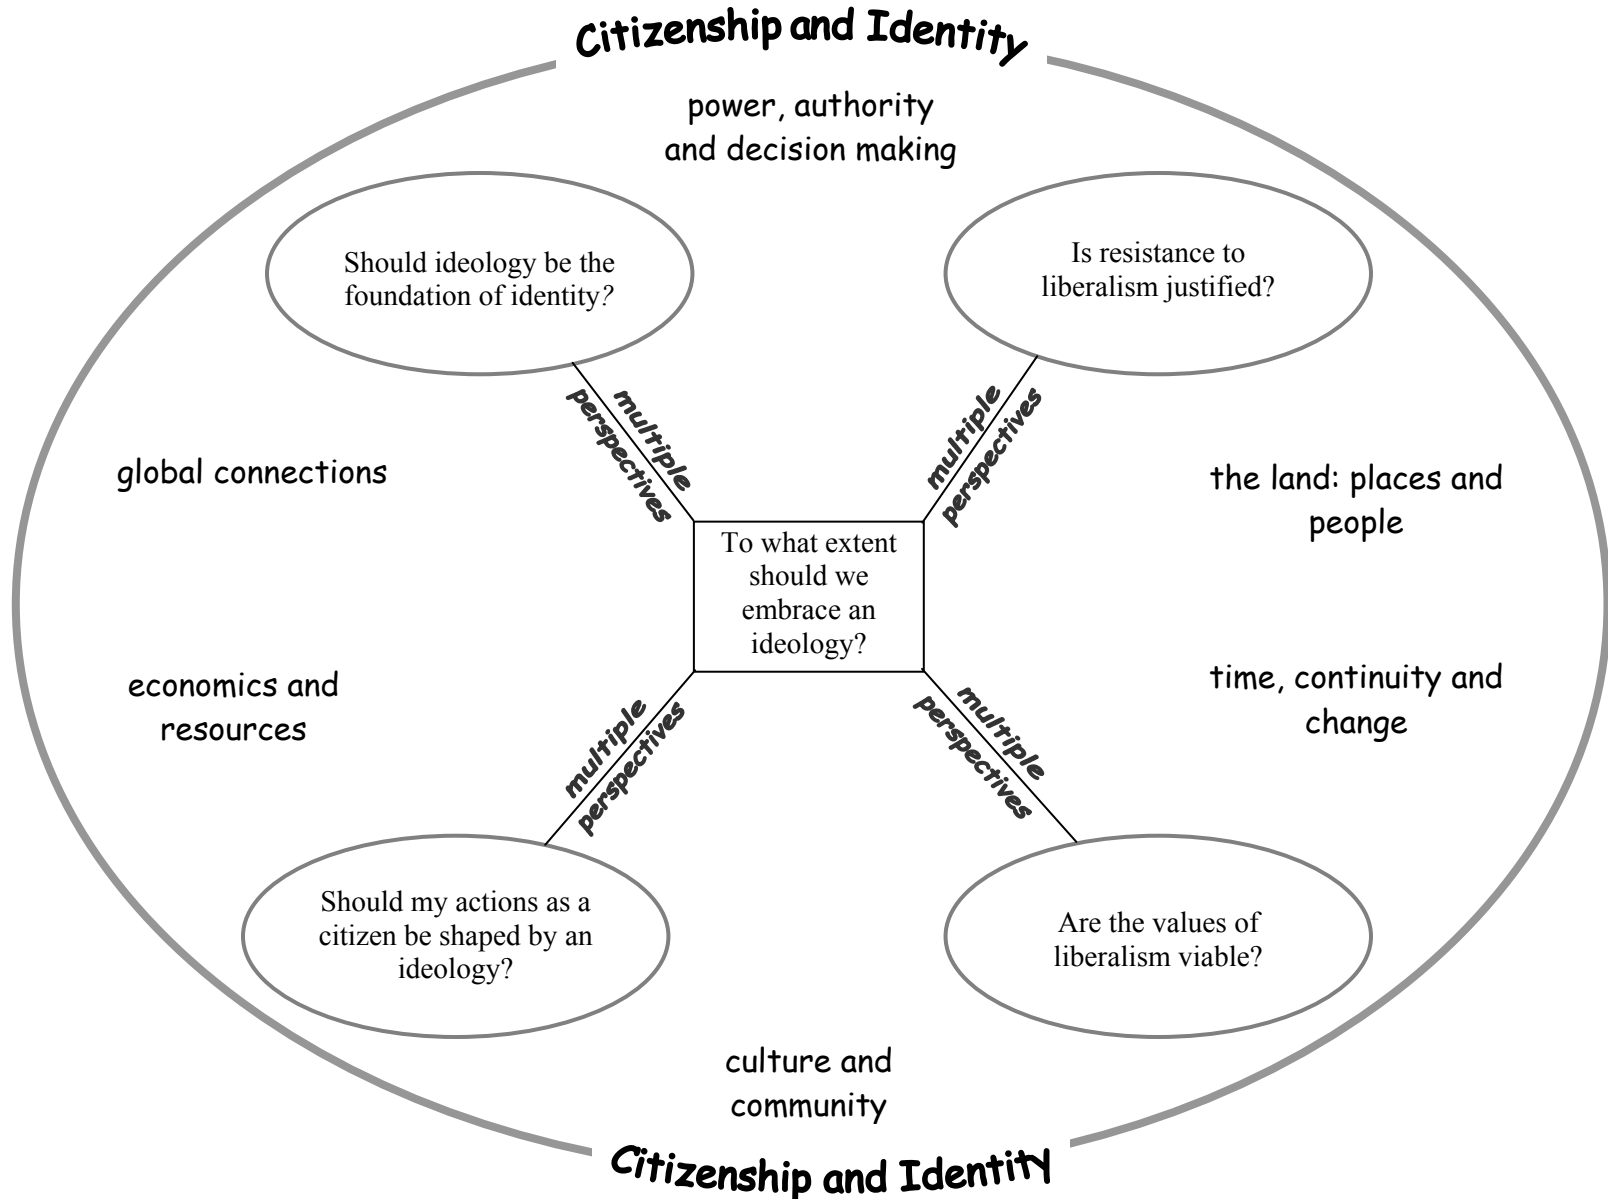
Citizenship and Identity

power, authority and decision making

Should ideology be the foundation of identity?

Is resistance to liberalism justified?

multiple perspectives

multiple perspectives

global connections

the land: places and people

To what extent should we embrace an ideology?

economics and resources

time, continuity and change

multiple perspectives

multiple perspectives

Should my actions as a citizen be shaped by an ideology?

Are the values of liberalism viable?

culture and community

Citizenship and Identity